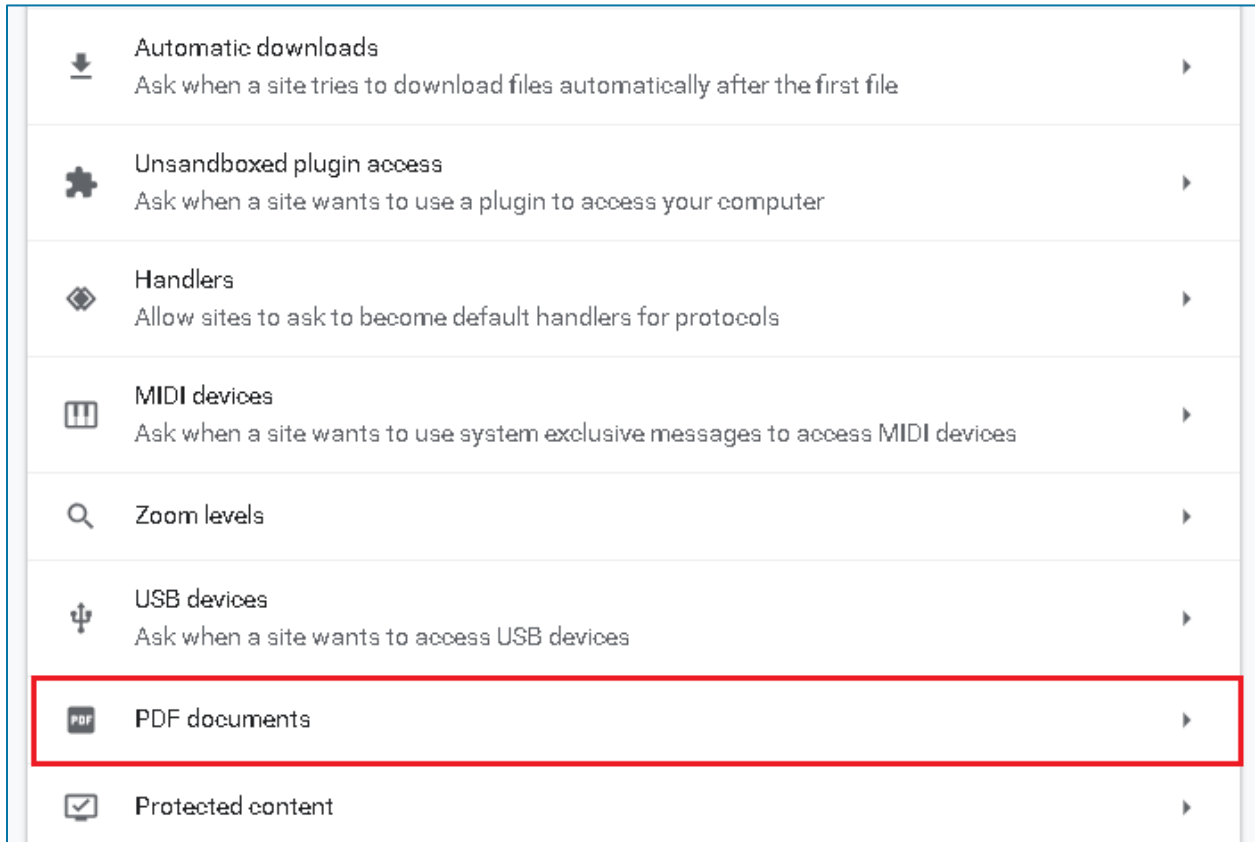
Automatic downloads
Ask when a site tries to download files automatically after the first file

Unsandboxed plugin access
Ask when a site wants to use a plugin to access your computer

Handlers
Allow sites to ask to become default handlers for protocols

MIDI devices
Ask when a site wants to use system exclusive messages to access MIDI devices

Zoom levels

USB devices
Ask when a site wants to access USB devices

PDF

PDF documents

Protected content